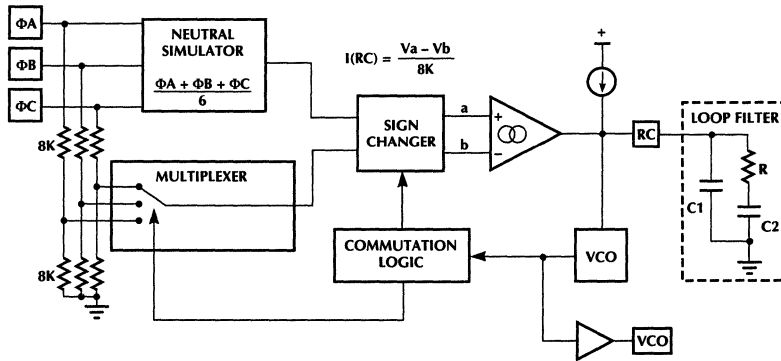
ΦA

ΦB

ΦC

NEUTRAL SIMULATOR

$\frac{\Phi A + \Phi B + \Phi C}{6}$

$I(RC) = \frac{Va - Vb}{8K}$

SIGN CHANGER

a

b

+

−

+

RC

LOOP FILTER

R

C1

C2

8K

MULTIPLEXER

8K

COMMUTATION LOGIC

VCO

VCO